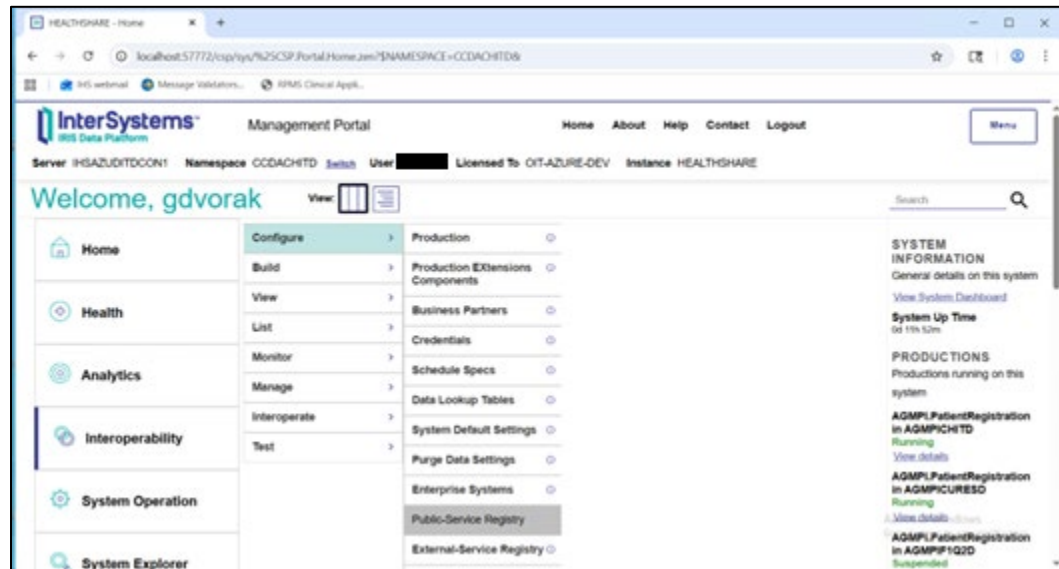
HEALTHSHARE - Home × +

localhost:57772/csp/sys/%25CSP.Portal.Home.zen?$NAMESPACE=CCDACHITD&

IHS webmail Message Validators... RPMS Clinical Appli...

InterSystems IRIS Data Platform

Management Portal

Home About Help Contact Logout

Menu

Server IHSAZUDITDCON1 Namespace CCDACHITD Switch User Licensed To OIT-AZURE-DEV Instance HEALTHSHARE

Welcome, gdvorak

View:

Search

Home

Health

Analytics

Interoperability

System Operation

System Explorer

Configure

Build

View

List

Monitor

Manage

Interoperate

Test

Production

Production EXtensions Components

Business Partners

Credentials

Schedule Specs

Data Lookup Tables

System Default Settings

Purge Data Settings

Enterprise Systems

Public-Service Registry

External-Service Registry

SYSTEM INFORMATION

General details on this system

View System Dashboard

System Up Time

0d 11h 52m

PRODUCTIONS

Productions running on this system

AGMPI.PatientRegistration in AGMPICHITD

Running

View details

AGMPI.PatientRegistration in AGMPICURESD

Running

View details

AGMPI.PatientRegistration in AGMPIF1Q2D

Suspended